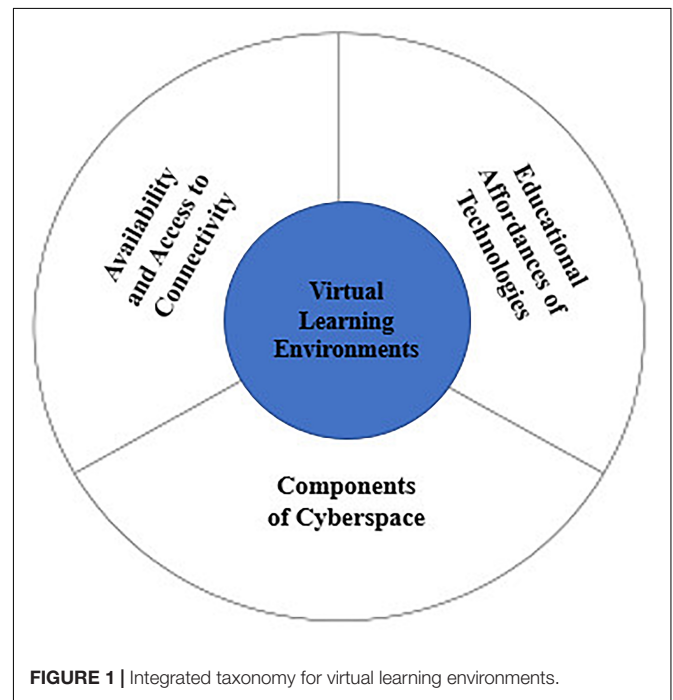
Availability and Access to Connectivity

Educational Affordances of Technologies

Virtual Learning Environments

Components of Cyberspace

FIGURE 1 | Integrated taxonomy for virtual learning environments.